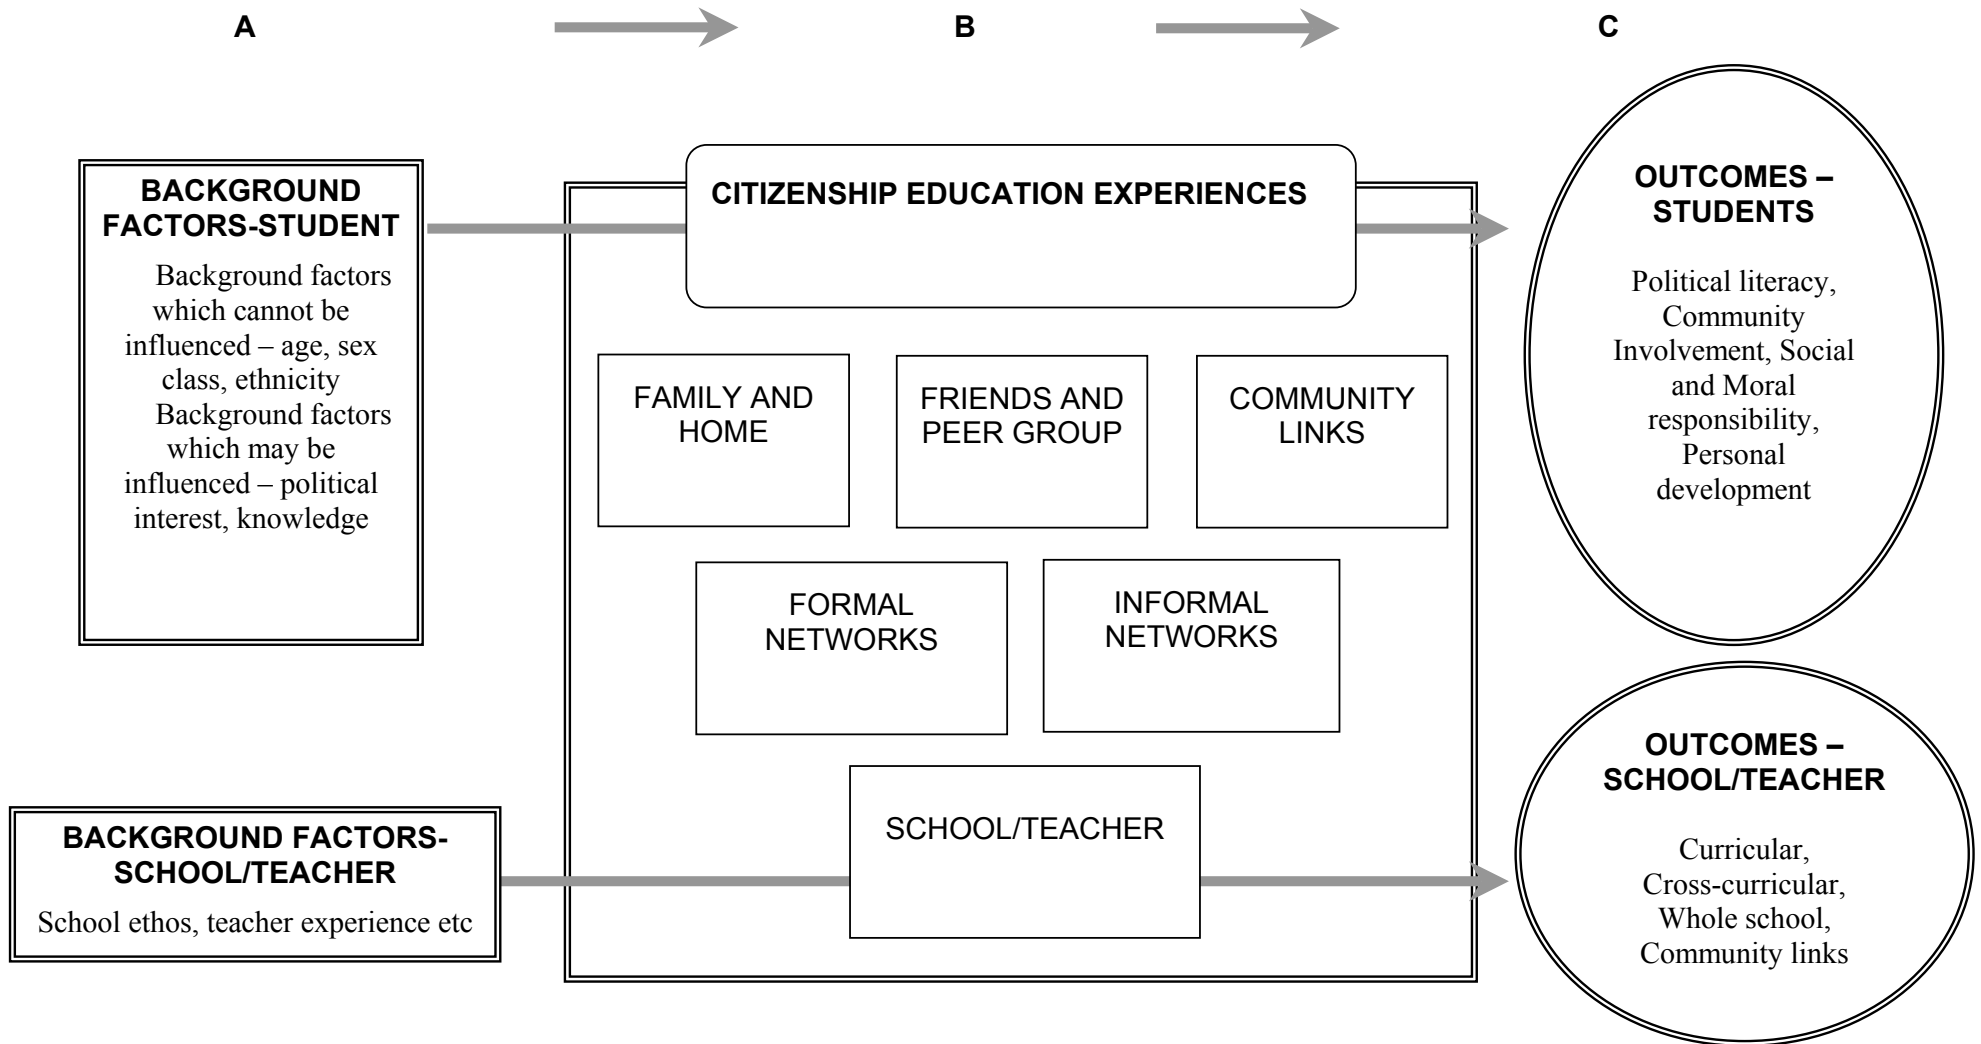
A

B

C

BACKGROUND FACTORS-STUDENT

Background factors which cannot be influenced – age, sex class, ethnicity
Background factors which may be influenced – political interest, knowledge

CITIZENSHIP EDUCATION EXPERIENCES

FAMILY AND HOME

FRIENDS AND PEER GROUP

COMMUNITY LINKS

FORMAL NETWORKS

INFORMAL NETWORKS

SCHOOL/TEACHER

OUTCOMES – STUDENTS

Political literacy, Community Involvement, Social and Moral responsibility, Personal development

BACKGROUND FACTORS-SCHOOL/TEACHER

School ethos, teacher experience etc

OUTCOMES – SCHOOL/TEACHER

Curricular, Cross-curricular, Whole school, Community links